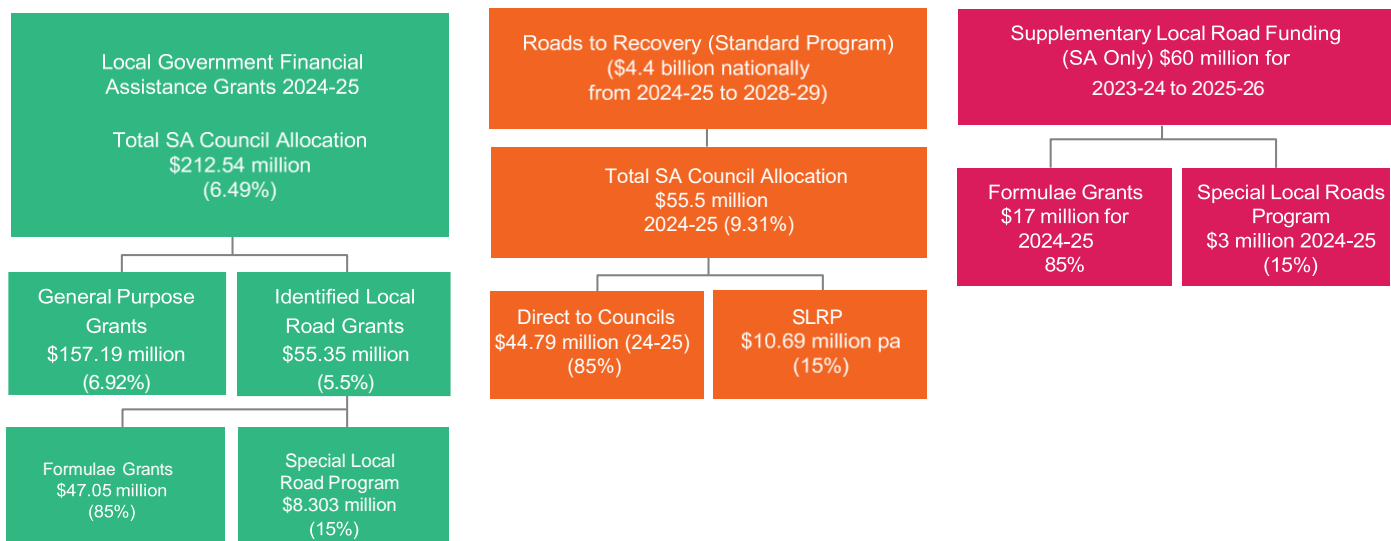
Local Government Financial Assistance Grants 2024-25

Total SA Council Allocation
$212.54 million
(6.49%)

General Purpose Grants
$157.19 million
(6.92%)

Identified Local Road Grants
$55.35 million
(5.5%)

Formulae Grants
$47.05 million
(85%)

Special Local Road Program
$8.303 million
(15%)

Roads to Recovery (Standard Program)
($4.4 billion nationally from 2024-25 to 2028-29)

Total SA Council Allocation
$55.5 million
2024-25 (9.31%)

Direct to Councils
$44.79 million (24-25)
(85%)

SLRP
$10.69 million pa
(15%)

Supplementary Local Road Funding (SA Only) $60 million for 2023-24 to 2025-26

Formulae Grants
$17 million for 2024-25
85%

Special Local Roads Program
$3 million 2024-25
(15%)